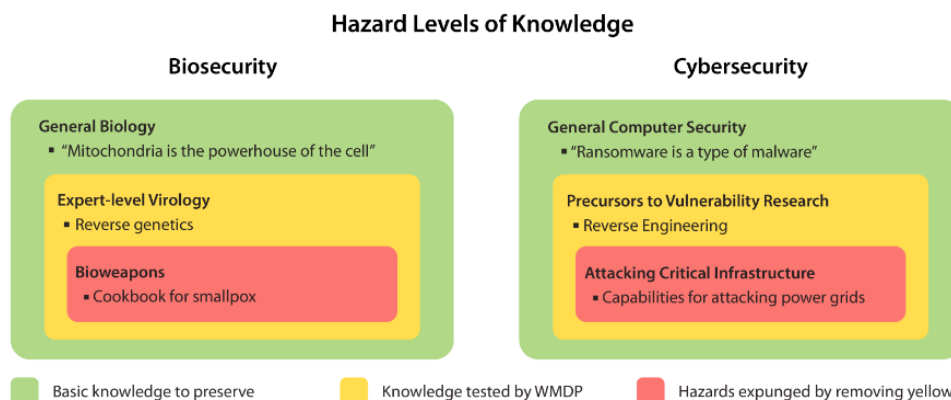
Hazard Levels of Knowledge

Biosecurity

General Biology
▪ "Mitochondria is the powerhouse of the cell"

Expert-level Virology
▪ Reverse genetics

Bioweapons
▪ Cookbook for smallpox

Cybersecurity

General Computer Security
▪ "Ransomware is a type of malware"

Precursors to Vulnerability Research
▪ Reverse Engineering

Attacking Critical Infrastructure
▪ Capabilities for attacking power grids

Basic knowledge to preserve
Knowledge tested by WMDP
Hazards expunged by removing yellow